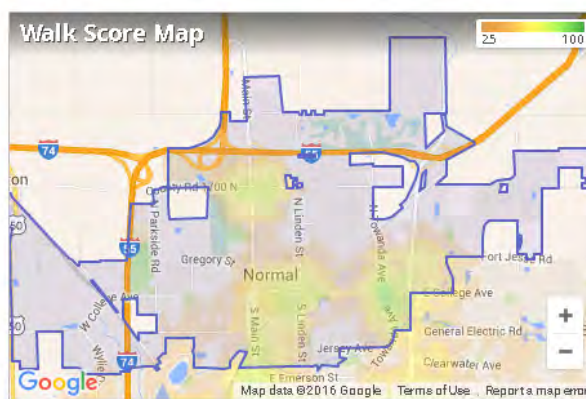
Walk Score Map

25

100

74

55

on

County Rd 1700 N

Parkside Rd

Gregory St

Normal

N Linden St

Hershey Rd

Main St

Fort Jesse Rd

E College Ave

General Electric Rd

Clearwater Ave

W College Ave

Wylie

55

74

150

S Main St

S Linden St

Jersey Ave

Towanda Ave

E Emerson St

+

−

Google

Map data ©2016 Google

Terms of Use

Report a map error